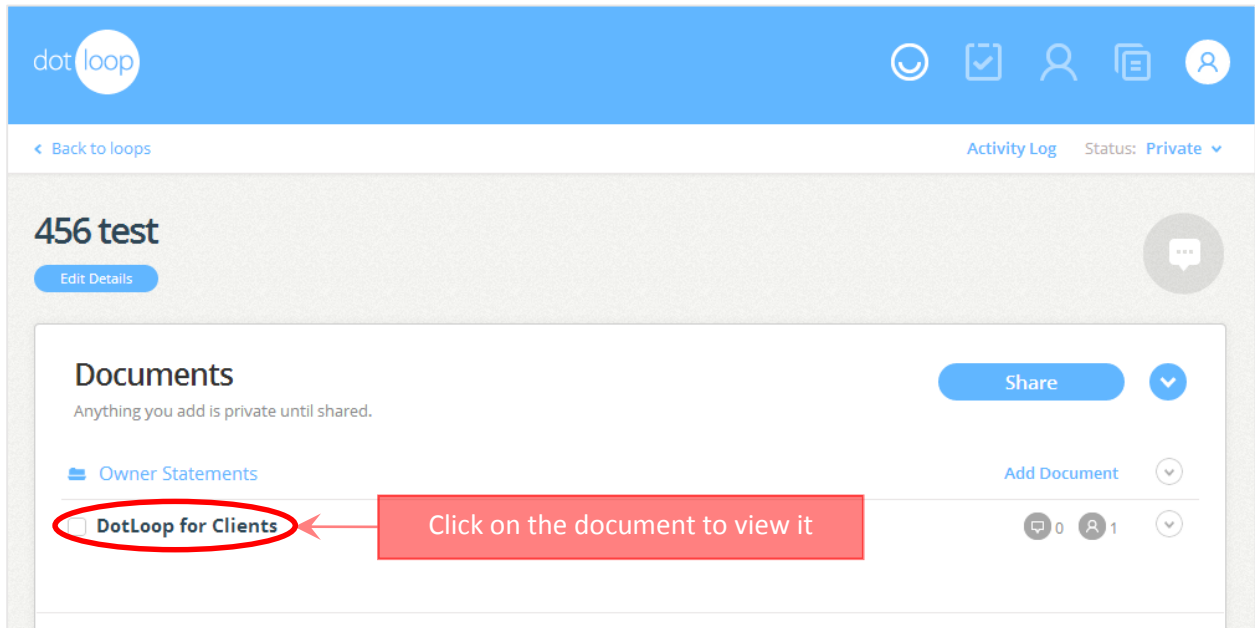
dot loop

Back to loops

Activity Log Status: Private

456 test

Edit Details

Documents

Anything you add is private until shared.

Share

Owner Statements

Add Document

DotLoop for Clients

Click on the document to view it

0 1